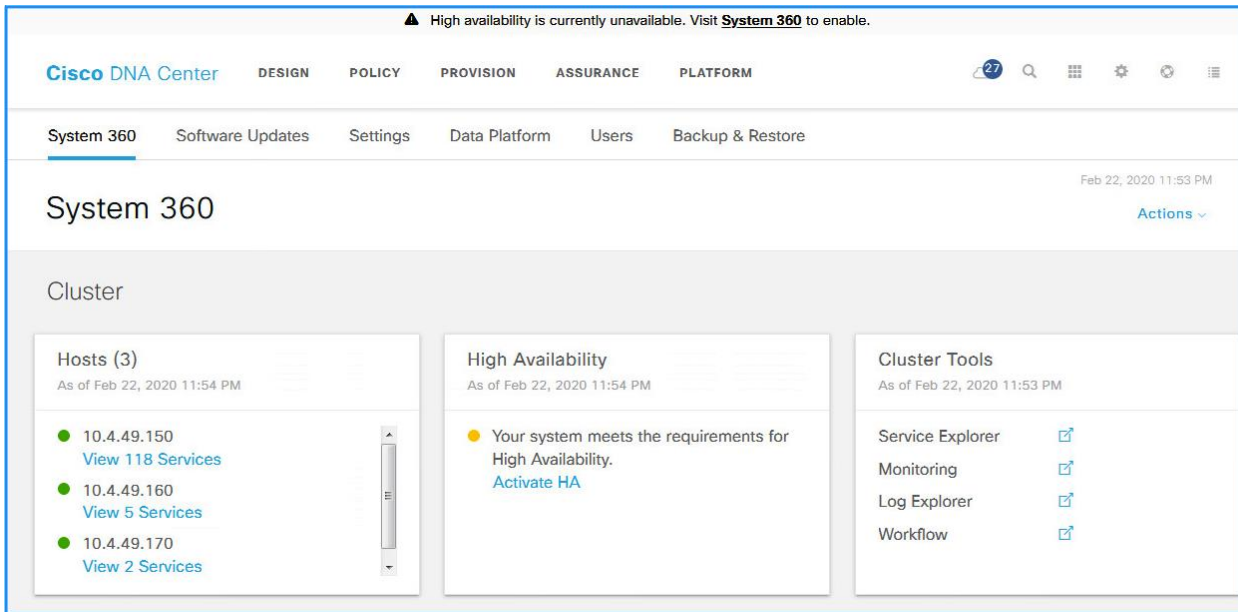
High availability is currently unavailable. Visit **System 360** to enable.

**Cisco** DNA Center DESIGN POLICY PROVISION ASSURANCE PLATFORM 27

System 360 Software Updates Settings Data Platform Users Backup & Restore

Feb 22, 2020 11:53 PM

System 360

Actions

Cluster

Hosts (3)
As of Feb 22, 2020 11:54 PM

10.4.49.150
View 118 Services
10.4.49.160
View 5 Services
10.4.49.170
View 2 Services

High Availability
As of Feb 22, 2020 11:54 PM

Your system meets the requirements for High Availability.
Activate HA

Cluster Tools
As of Feb 22, 2020 11:53 PM

Service Explorer
Monitoring
Log Explorer
Workflow